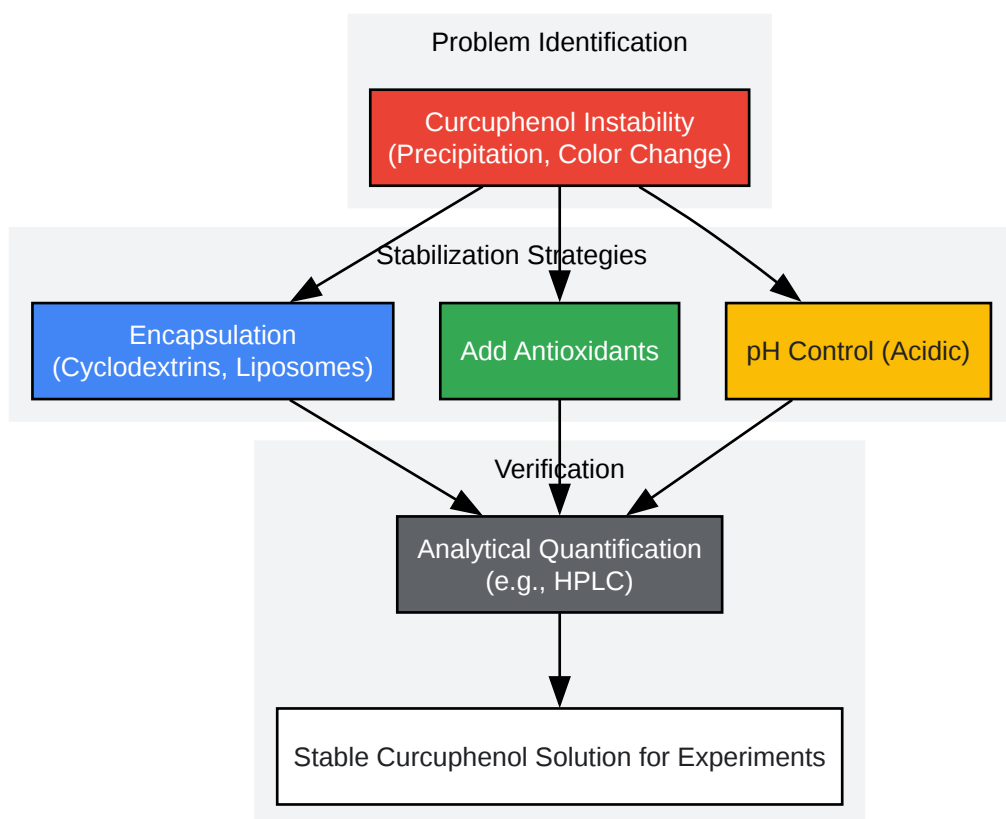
Problem Identification

Curcuphenol Instability
(Precipitation, Color Change)

Stabilization Strategies

Encapsulation
(Cyclodextrins, Liposomes)

Add Antioxidants

pH Control (Acidic)

Verification

Analytical Quantification
(e.g., HPLC)

Stable Curcuphenol Solution for Experiments